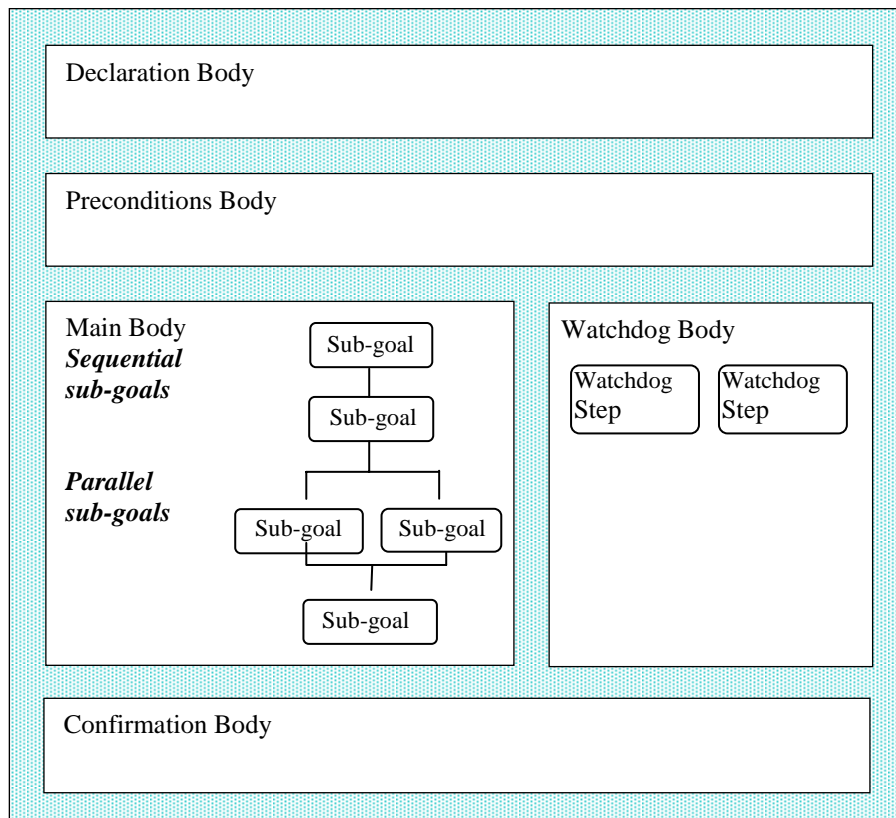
Declaration Body

Preconditions Body

Main Body
***Sequential sub-goals***

Sub-goal

Sub-goal

***Parallel sub-goals***

Sub-goal

Sub-goal

Sub-goal

Watchdog Body

Watchdog Step

Watchdog Step

Confirmation Body